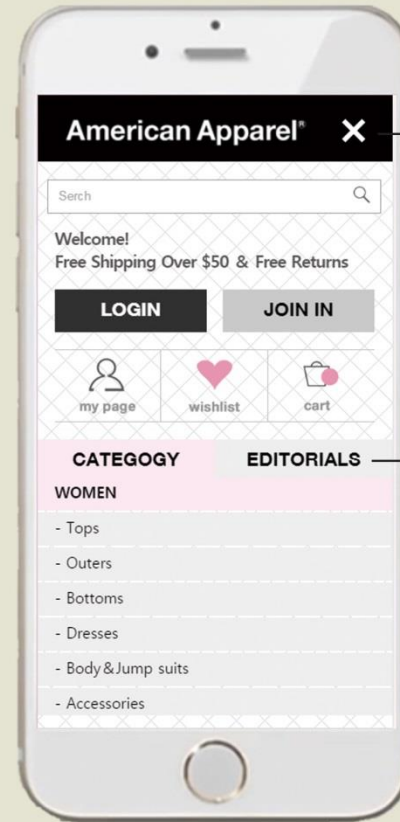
American Apparel® ✕

Serch

Welcome!
Free Shipping Over $50 & Free Returns

LOGIN
JOIN IN

my page
wishlist
cart

CATEGOGY
EDITORIALS

WOMEN

- Tops
- Outers
- Bottoms
- Dresses
- Body&Jump suits
- Accessories